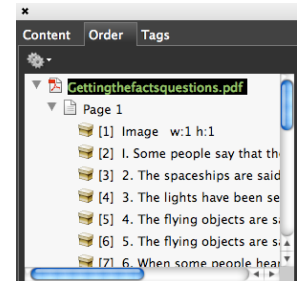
×
Content Order Tags

Gettingthefactsquestions.pdf
Page 1
[1] Image w:1 h:1
[2] I. Some people say that th
[3] 2. The spaceships are said
[4] 3. The lights have been se
[5] 4. The flying objects are s
[6] 5. The flying objects are s
[7] 6. When some people hear